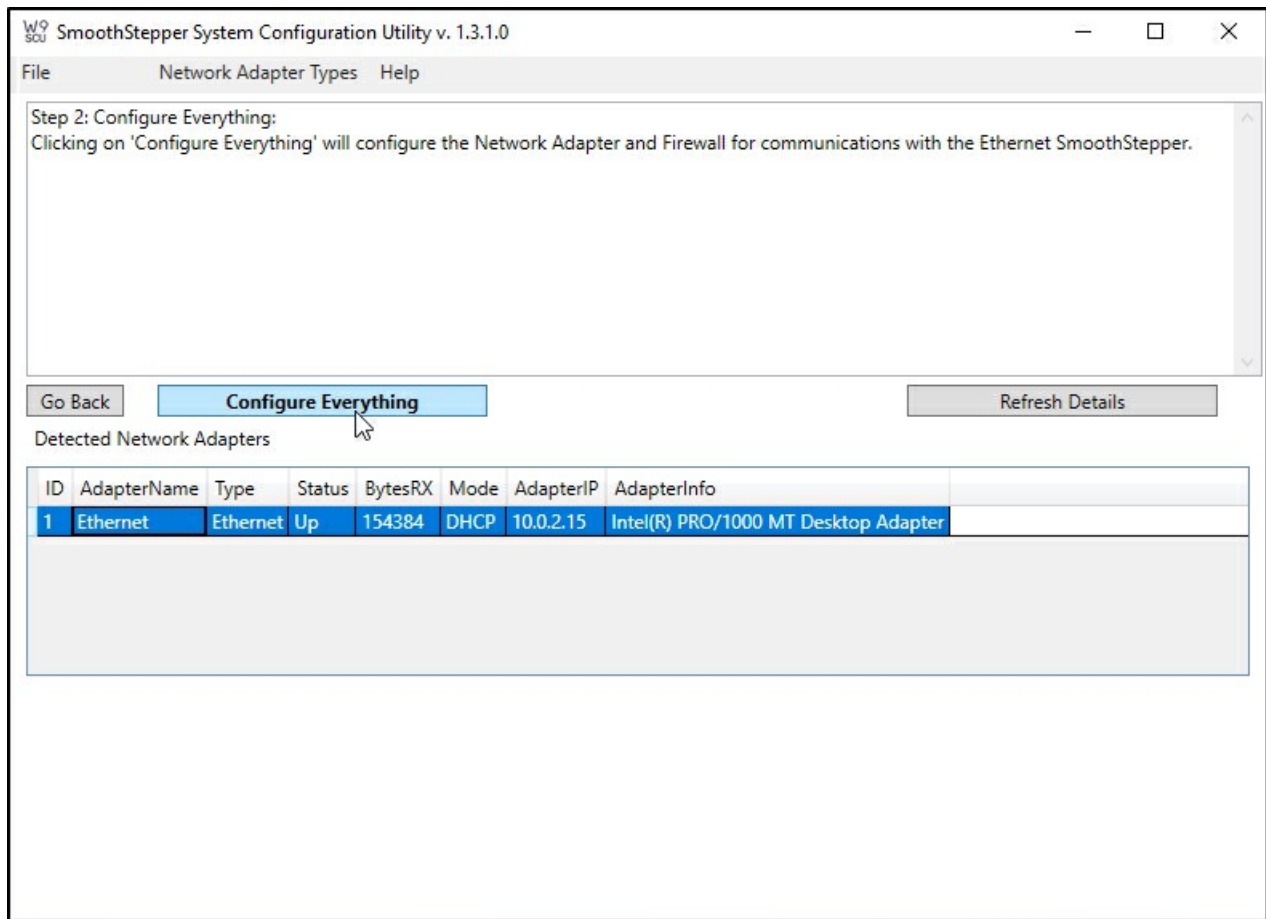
W9 SCU SmoothStepper System Configuration Utility v. 1.3.1.0

File Network Adapter Types Help

Step 2: Configure Everything:
Clicking on 'Configure Everything' will configure the Network Adapter and Firewall for communications with the Ethernet SmoothStepper.

Go Back Configure Everything Refresh Details

Detected Network Adapters

| ID | AdapterName | Type | Status | BytesRX | Mode | AdapterIP | AdapterInfo |
|---|---|---|---|---|---|---|---|
| 1 | Ethernet | Ethernet | Up | 154384 | DHCP | 10.0.2.15 | Intel(R) PRO/1000 MT Desktop Adapter |